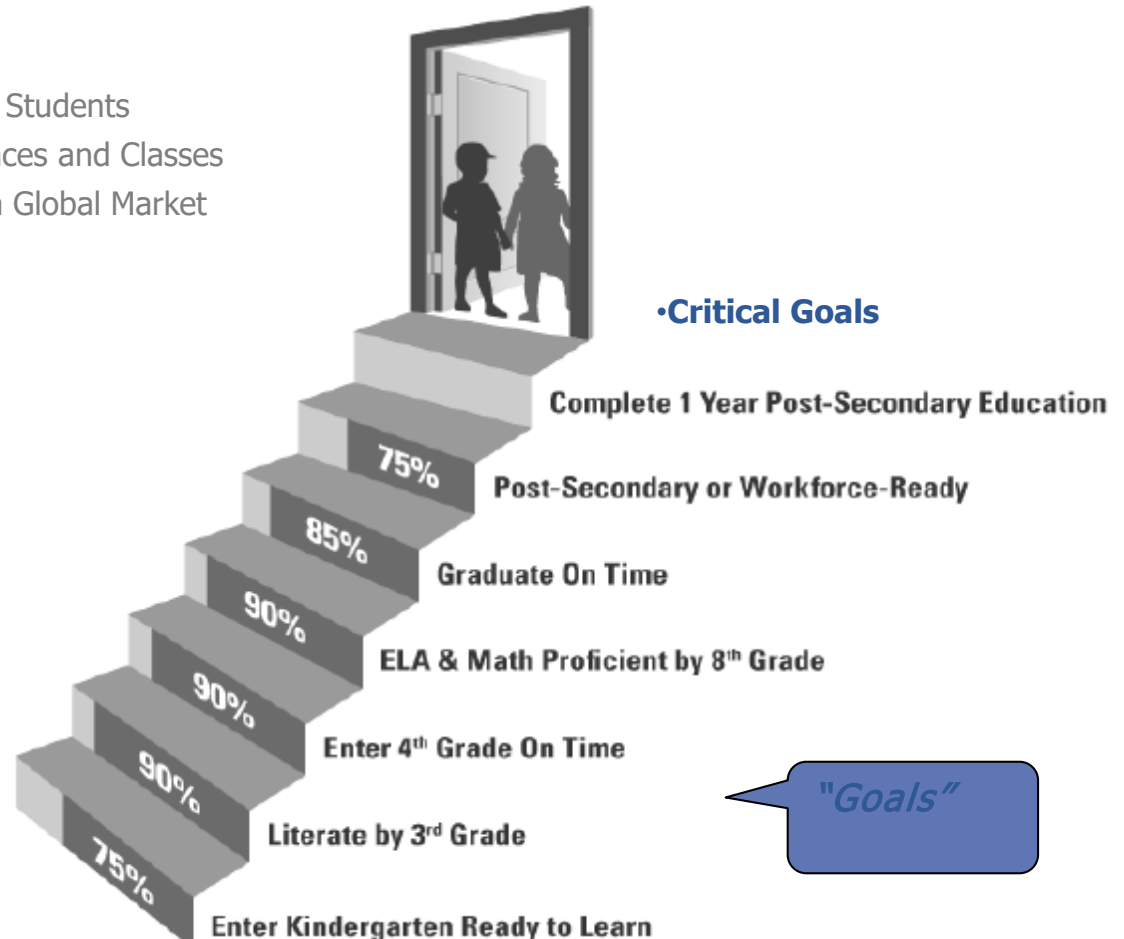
Students
ces and Classes
Global Market

•Critical Goals

Complete 1 Year Post-Secondary Education

75%

Post-Secondary or Workforce-Ready

85%

Graduate On Time

90%

ELA & Math Proficient by 8th Grade

90%

Enter 4th Grade On Time

90%

Literate by 3rd Grade

75%

Enter Kindergarten Ready to Learn

"Goals"